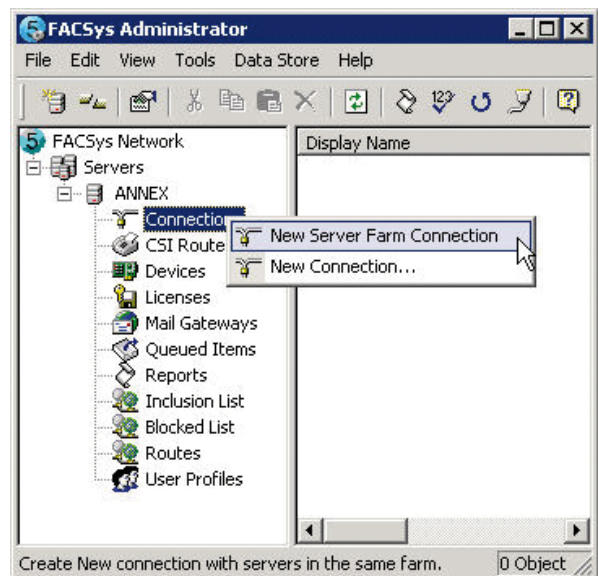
FACSys Administrator

File Edit View Tools Data Store Help

FACSys Network
Servers
ANNEX
Connectio
CSI Route
Devices
Licenses
Mail Gateways
Queued Items
Reports
Inclusion List
Blocked List
Routes
User Profiles

Display Name

New Server Farm Connection
New Connection...

Create New connection with servers in the same farm.
0 Object